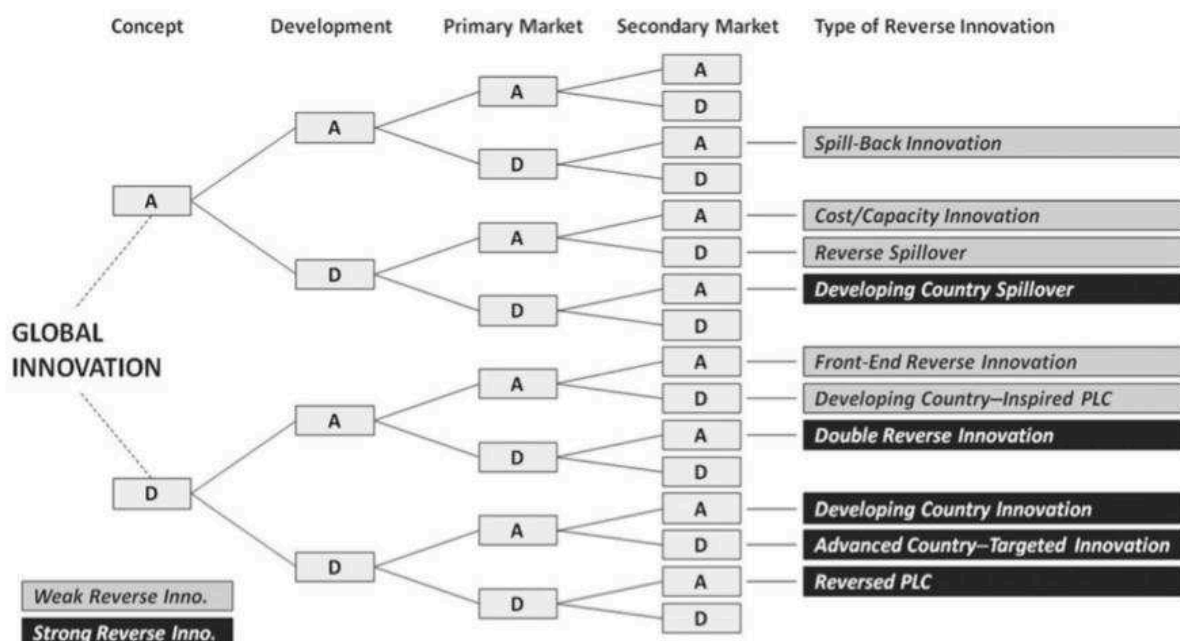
Concept Development Primary Market Secondary Market Type of Reverse Innovation

GLOBAL INNOVATION

A

A

A

A

D

D

A

Spill-Back Innovation

D

D

A

A

Cost/Capacity Innovation

D

Reverse Spillover

D

A

Developing Country Spillover

D

D

A

A

A

Front-End Reverse Innovation

D

Developing Country–Inspired PLC

D

A

Double Reverse Innovation

D

D

A

A

Developing Country Innovation

D

Advanced Country–Targeted Innovation

D

A

Reversed PLC

D

Weak Reverse Inno.

Strong Reverse Inno.